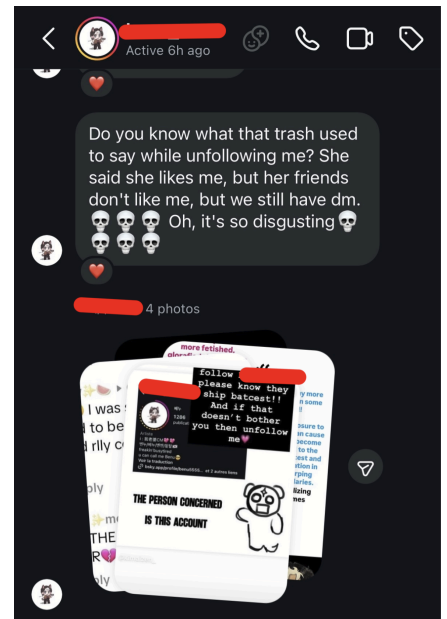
Active 6h ago

Do you know what that trash used to say while unfollowing me? She said she likes me, but her friends don't like me, but we still have dm. 💀💀💀 Oh, it's so disgusting💀💀💀💀

❤️

4 photos

more fetished,

follow
please know they ship batcest!! And if that doesn't bother you then unfollow me💜

I was
to be
rlly c

ply

THE
R💜

ply

y more
n some

ssure to
on cause
become
to the
xt and
tion in
rping
aries.
lizing
mes

THE PERSON CONCERNED
IS THIS ACCOUNT